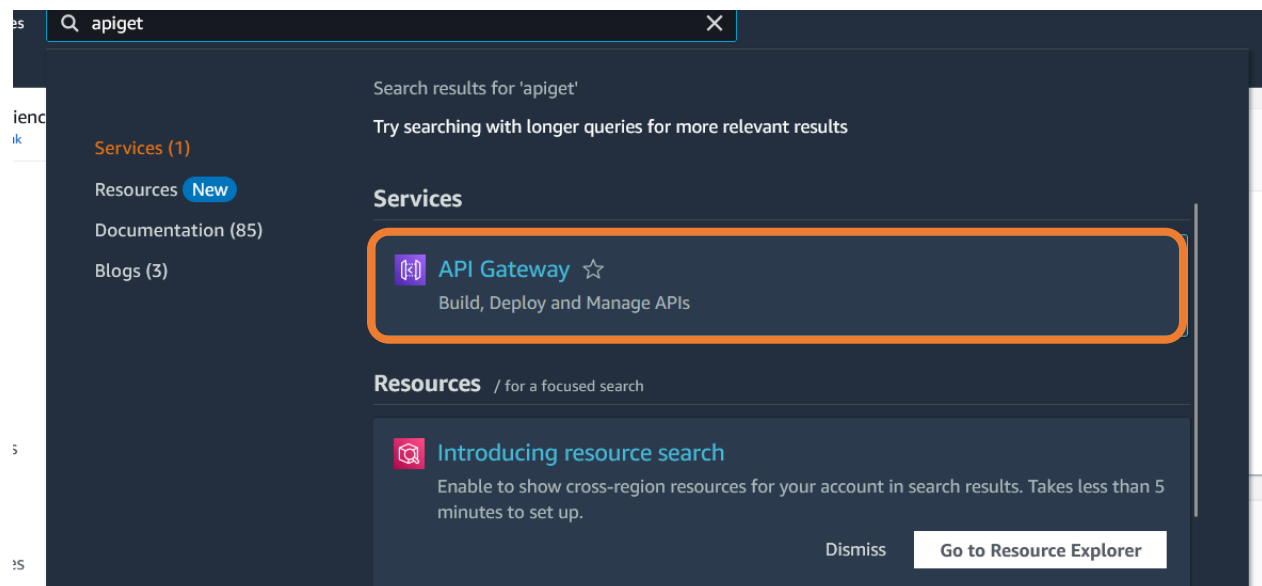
apiget

Services (1)
Resources New
Documentation (85)
Blogs (3)

Search results for 'apiget'
Try searching with longer queries for more relevant results

Services

API Gateway
Build, Deploy and Manage APIs

Resources / for a focused search

Introducing resource search
Enable to show cross-region resources for your account in search results. Takes less than 5 minutes to set up.

Dismiss Go to Resource Explorer